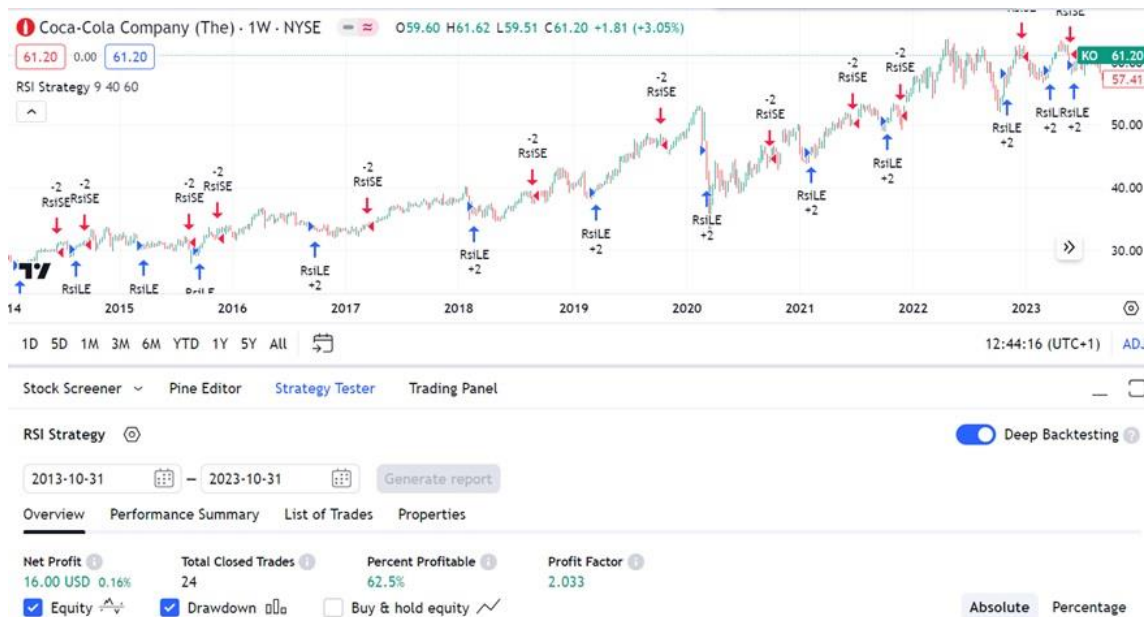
Coca-Cola Company (The) · 1W · NYSE O59.60 H61.62 L59.51 C61.20 +1.81 (+3.05%)

61.20 0.00 61.20

RSI Strategy 9 40 60

KO 61.20
57.41
50.00
40.00
30.00

-2 RsiSE -2 RsiSE RsiLE RsiLE -2 RsiSE -2 RsiSE RsiLE RsiLE +2 -2 RsiSE RsiLE +2 -2 RsiSE RsiLE +2 -2 RsiSE RsiLE +2 -2 RsiSE RsiLE +2 -2 RsiSE -2 RsiSE RsiLE +2 RsiLE +2 RsiSE RsiSE RsiLE +2 RsiLE +2

14 2015 2016 2017 2018 2019 2020 2021 2022 2023

1D 5D 1M 3M 6M YTD 1Y 5Y All

12:44:16 (UTC+1) AD

Stock Screener Pine Editor Strategy Tester Trading Panel

RSI Strategy

Deep Backtesting

2013-10-31 – 2023-10-31 Generate report

Overview Performance Summary List of Trades Properties

Net Profit
16.00 USD 0.16%

Total Closed Trades
24

Percent Profitable
62.5%

Profit Factor
2.033

Equity Drawdown Buy & hold equity

Absolute Percentage